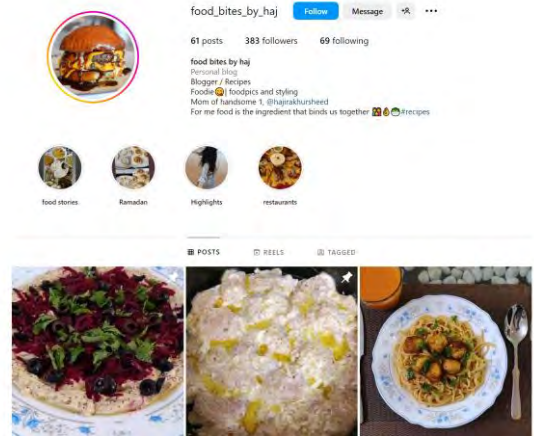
food_bites_by_haj Follow Message

61 posts 383 followers 69 following

food bites by haj
Personal blog
Blogger / Recipes
Foodie😋| foodpics and styling
Mom of handsome 1, @hajirakhursheed
For me food is the ingredient that binds us together 👨‍👩‍👦🍲 #recipes

food stories Ramadan Highlights restaurants

POSTS REELS TAGGED